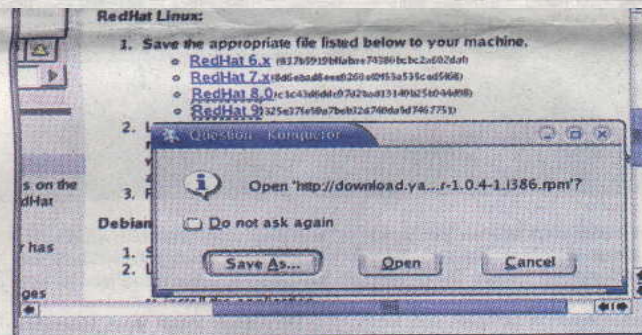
RedHat Linux:

1. Save the appropriate file listed below to your machine.

RedHat 6.x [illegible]

RedHat 7.x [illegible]

RedHat 8.0 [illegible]

RedHat 9 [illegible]

2. L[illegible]

3. F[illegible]

Debian

1. S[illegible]

2. L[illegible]

s on the
dHat

r has

ges

Question - Konqueror

Open 'http://download.ya...r-1.0.4-1.i386.rpm'?

Do not ask again

Save As...

Open

Cancel